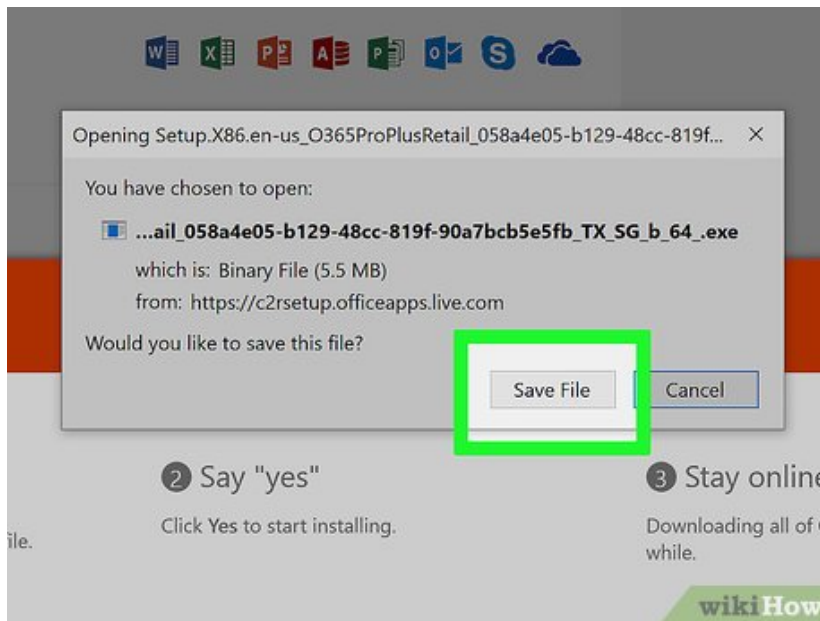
Opening Setup.X86.en-us_O365ProPlusRetail_058a4e05-b129-48cc-819f... ×

You have chosen to open:

...ail_058a4e05-b129-48cc-819f-90a7bcb5e5fb_TX_SG_b_64_.exe

which is: Binary File (5.5 MB)

from: https://c2rsetup.officeapps.live.com

Would you like to save this file?

Save File

Cancel

2 Say "yes"

Click Yes to start installing.

3 Stay online

Downloading all of while.

ile.

wikiHow